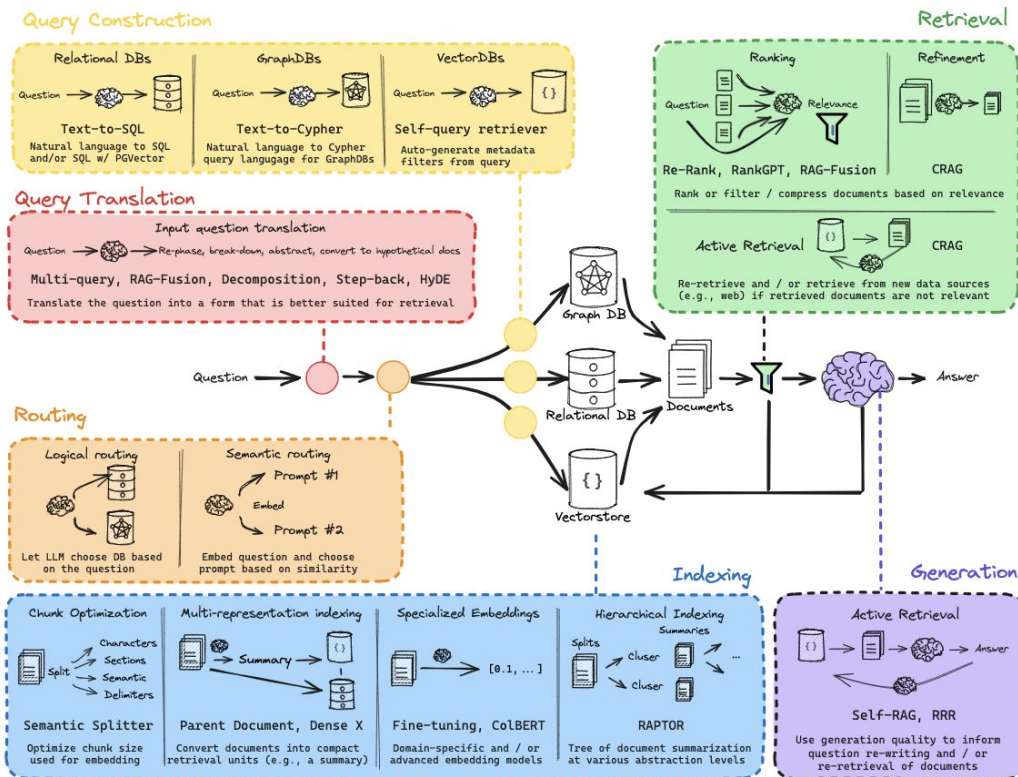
Query Construction

Relational DBs
Question
Text-to-SQL
Natural language to SQL and/or SQL w/ PGVector

GraphDBs
Question
Text-to-Cypher
Natural language to Cypher query langugage for GraphDBs

VectorDBs
Question
{}
Self-query retriever
Auto-generate metadata filters from query

Retrieval

Ranking
Question
Relevance
Re-Rank, RankGPT, RAG-Fusion

Refinement
CRAG

Rank or filter / compress documents based on relevance

Active Retrieval
{}
CRAG
Re-retrieve and / or retrieve from new data sources (e.g., web) if retrieved documents are not relevant

Query Translation

Input question translation
Question
Re-phase, break-down, abstract, convert to hypothetical docs
Multi-query, RAG-Fusion, Decomposition, Step-back, HyDE
Translate the question into a form that is better suited for retrieval

Graph DB
Question
Relational DB
Documents
Answer
{}
Vectorstore

Routing

Logical routing
Let LLM choose DB based on the question

Semantic routing
Prompt #1
Embed
Prompt #2
Embed question and choose prompt based on similarity

Indexing

Chunk Optimization
Split
Characters
Sections
Semantic
Delimiters
Semantic Splitter
Optimize chunk size used for embedding

Multi-representation indexing
Summary
{}
Parent Document, Dense X
Convert documents into compact retrieval units (e.g., a summary)

Specialized Embeddings
[0.1, ...]
Fine-tuning, ColBERT
Domain-specific and / or advanced embedding models

Hierarchical Indexing
Summaries
Splits
Cluser
Cluser
...
RAPTOR
Tree of document summarization at various abstraction levels

Generation

Active Retrieval
{}
Answer
Self-RAG, RRR
Use generation quality to inform question re-writing and / or re-retrieval of documents